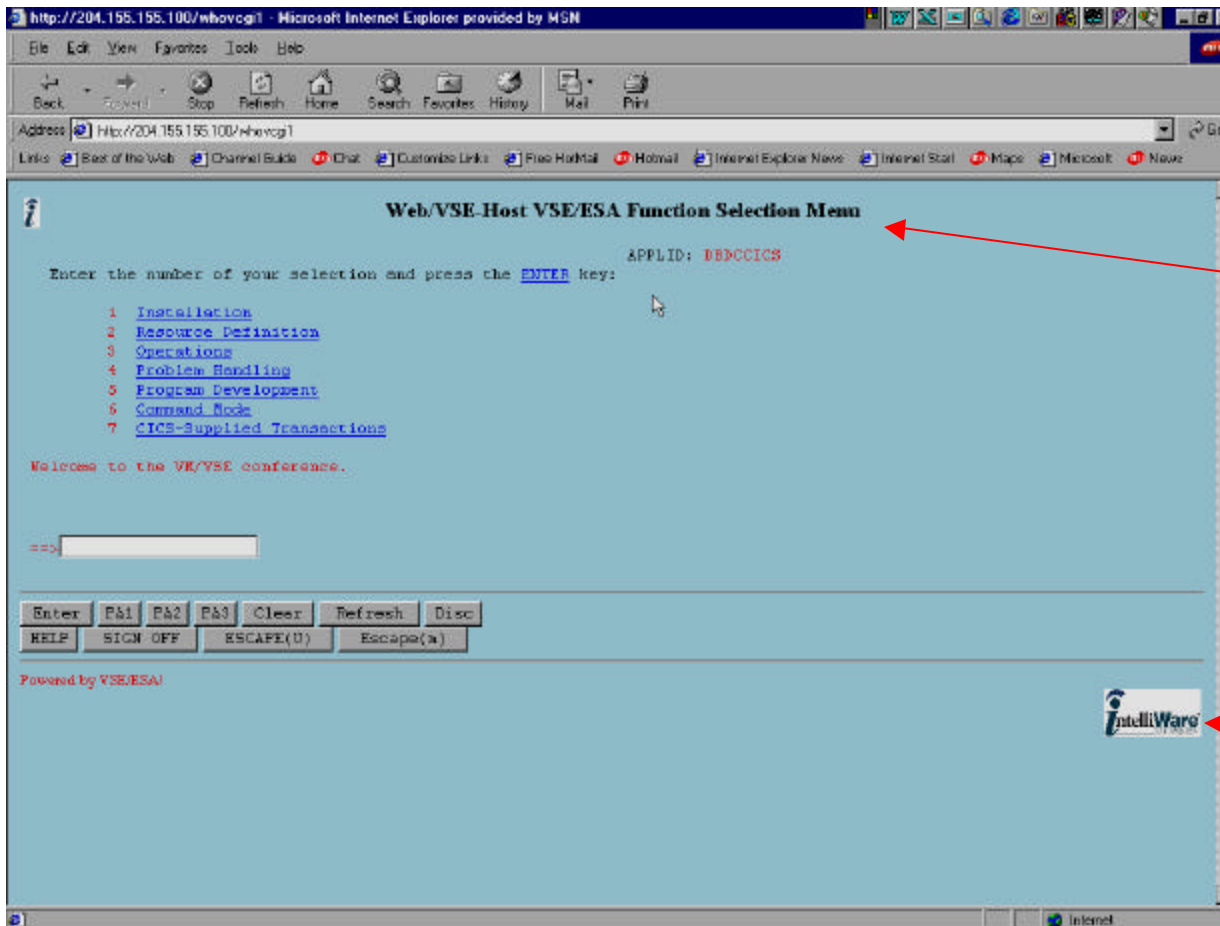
http://204.155.155.100/whovcgi1 - Microsoft Internet Explorer provided by MSN

File Edit View Favorites Tools Help

Back Forward Stop Refresh Home Search Favorites History Mail Print

Address http://204.155.155.100/whovcgi1

Links Best of the Web Channel Guide Chat Customize Links Free HotMail Hotmail Internet Explorer News Internet Start Maps Microsoft News

Web/VSE-Host VSE/ESA Function Selection Menu

APPLID: DBDCCICS

Enter the number of your selection and press the ENTER key:

1 Installation
2 Resource Definition
3 Operations
4 Problem Handling
5 Program Development
6 Command Mode
7 CICS-Supplied Transactions

Welcome to the VM/VSE conference.

==>

Enter PA1 PA2 PA3 Clear Refresh Disc
HELP SIGN OFF ESCAPE(U) Escape(a)

Powered by VSE/ESA!

IntelliWare

Internet